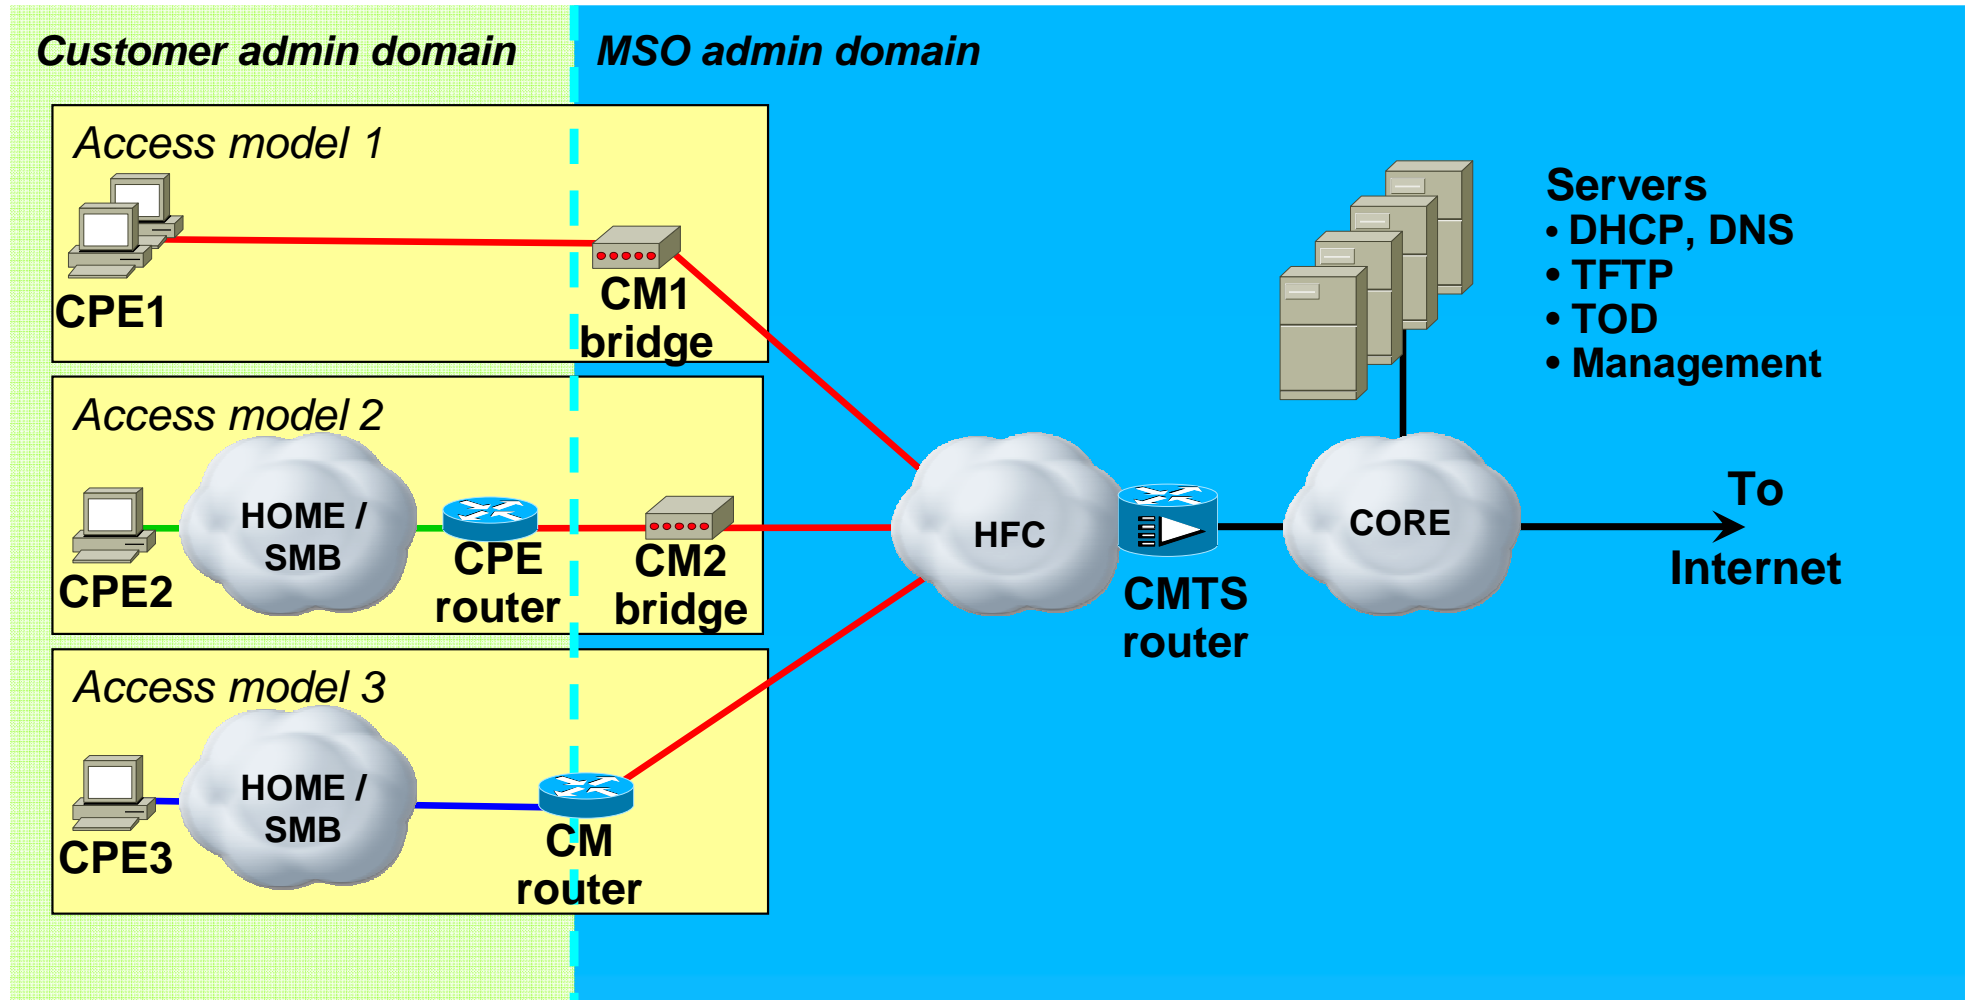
Customer admin domain

MSO admin domain

Access model 1

CPE1

CM1 bridge

Servers
• DHCP, DNS
• TFTP
• TOD
• Management

Access model 2

CPE2

HOME / SMB

CPE router

CM2 bridge

HFC

CMTS router

CORE

To Internet

Access model 3

CPE3

HOME / SMB

CM router